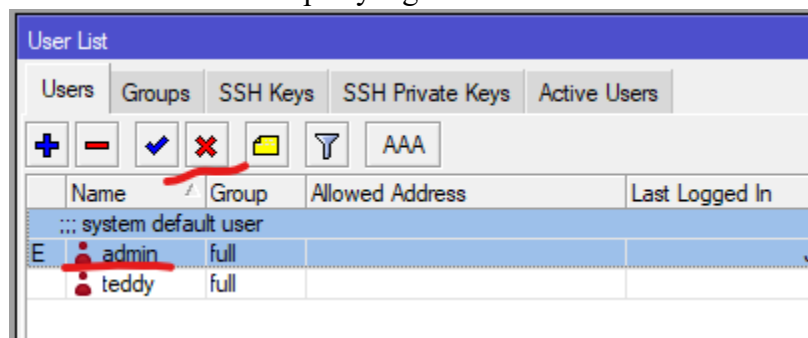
User List

Users | Groups | SSH Keys | SSH Private Keys | Active Users

AAA

| | Name | Group | Allowed Address | Last Logged In |
|---|---|---|---|---|
| ;;; system default user | | | | |
| E | admin | full | | |
| | teddy | full | | |